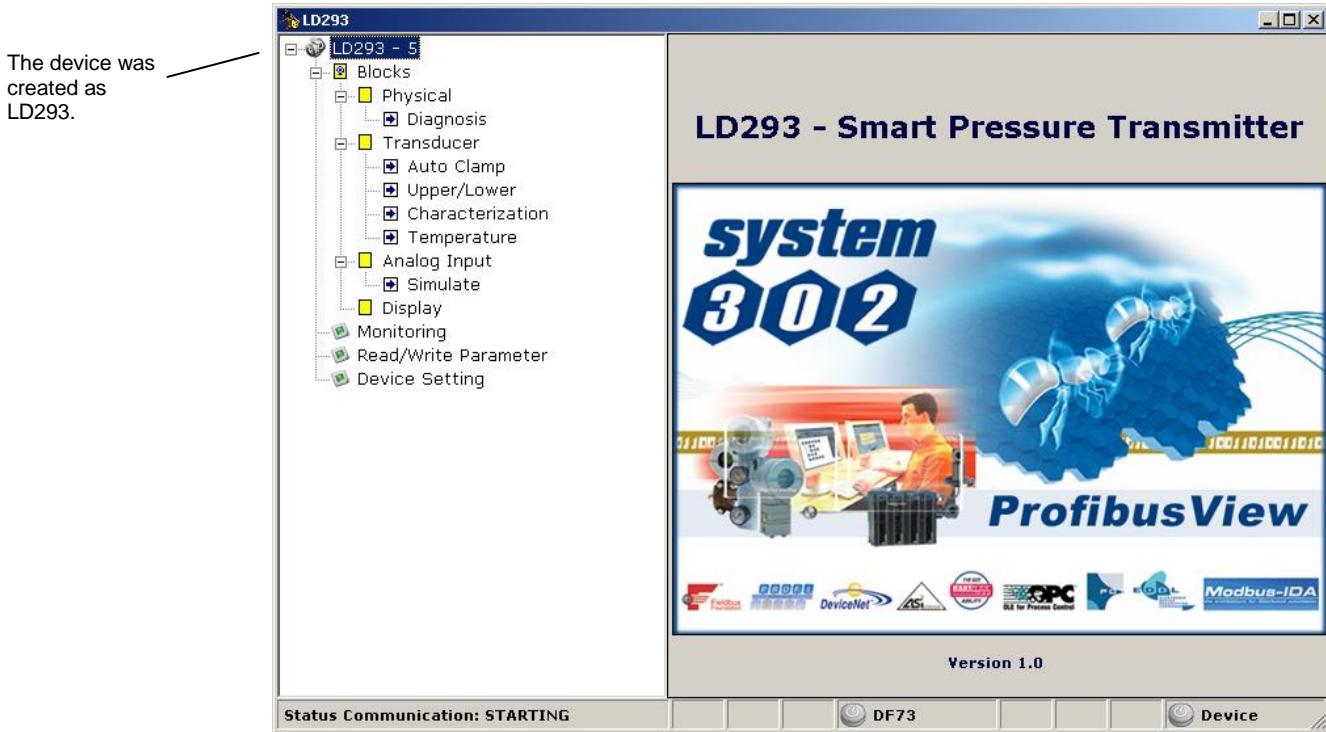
The device was created as LD293.

LD293

LD293 - 5
Blocks
Physical
Diagnosis
Transducer
Auto Clamp
Upper/Lower
Characterization
Temperature
Analog Input
Simulate
Display
Monitoring
Read/Write Parameter
Device Setting

LD293 - Smart Pressure Transmitter

system 302

ProfibusView

Fieldbus Foundation DeviceNet OPC OLE for Process Control Modbus-IDA

Version 1.0

Status Communication: STARTING
DF73
Device